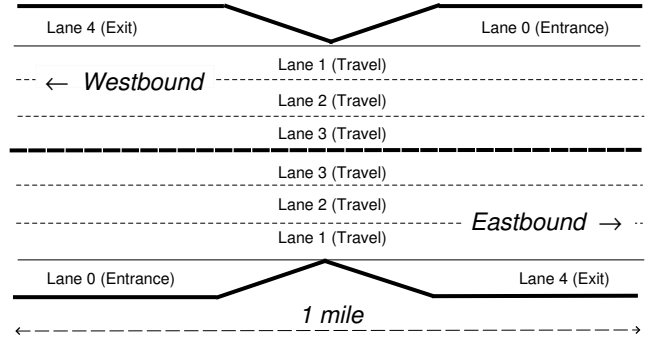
Lane 4 (Exit)

Lane 0 (Entrance)

← Westbound

Lane 1 (Travel)

Lane 2 (Travel)

Lane 3 (Travel)

Lane 3 (Travel)

Lane 2 (Travel)

Eastbound →

Lane 1 (Travel)

Lane 0 (Entrance)

Lane 4 (Exit)

1 mile